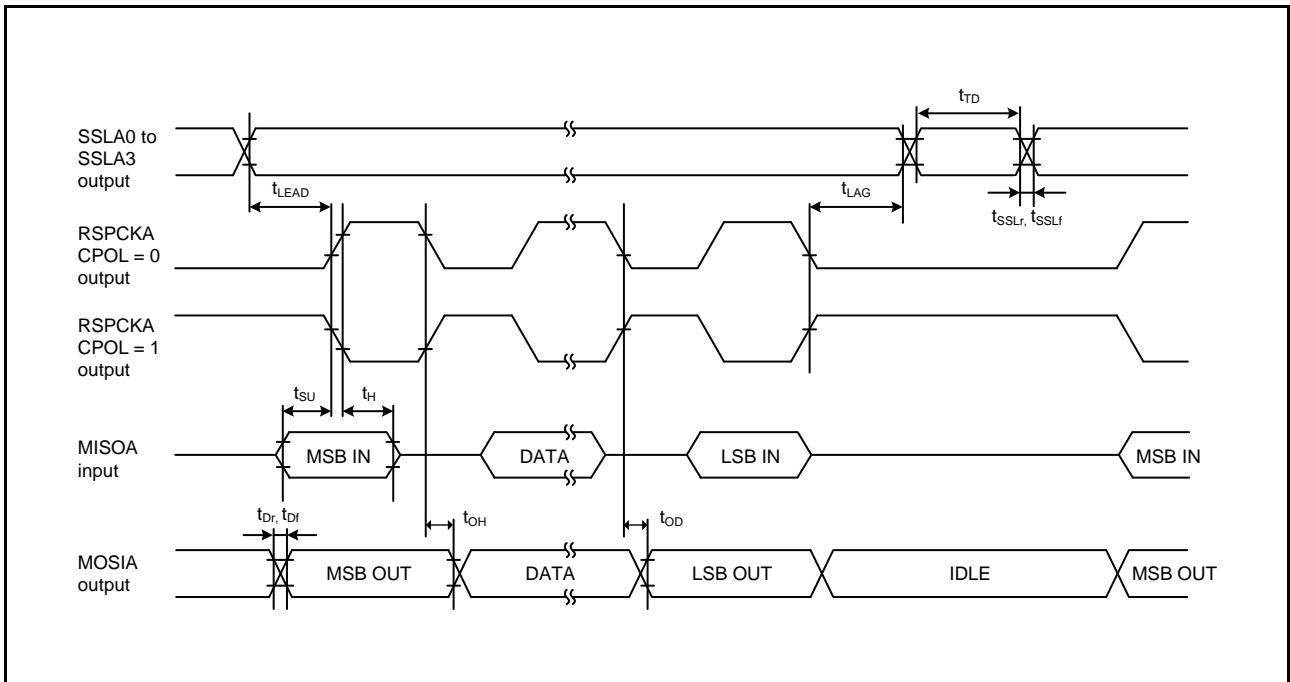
$t_{TD}$

SSLA0 to SSLA3 output

$t_{LEAD}$

$t_{LAG}$

$t_{SSLr}$, $t_{SSLf}$

RSPCKA CPOL = 0 output

RSPCKA CPOL = 1 output

$t_{SU}$

$t_{H}$

MISOA input

MSB IN

DATA

LSB IN

MSB IN

$t_{Dr}$, $t_{Df}$

$t_{OH}$

$t_{OD}$

MOSIA output

MSB OUT

DATA

LSB OUT

IDLE

MSB OUT